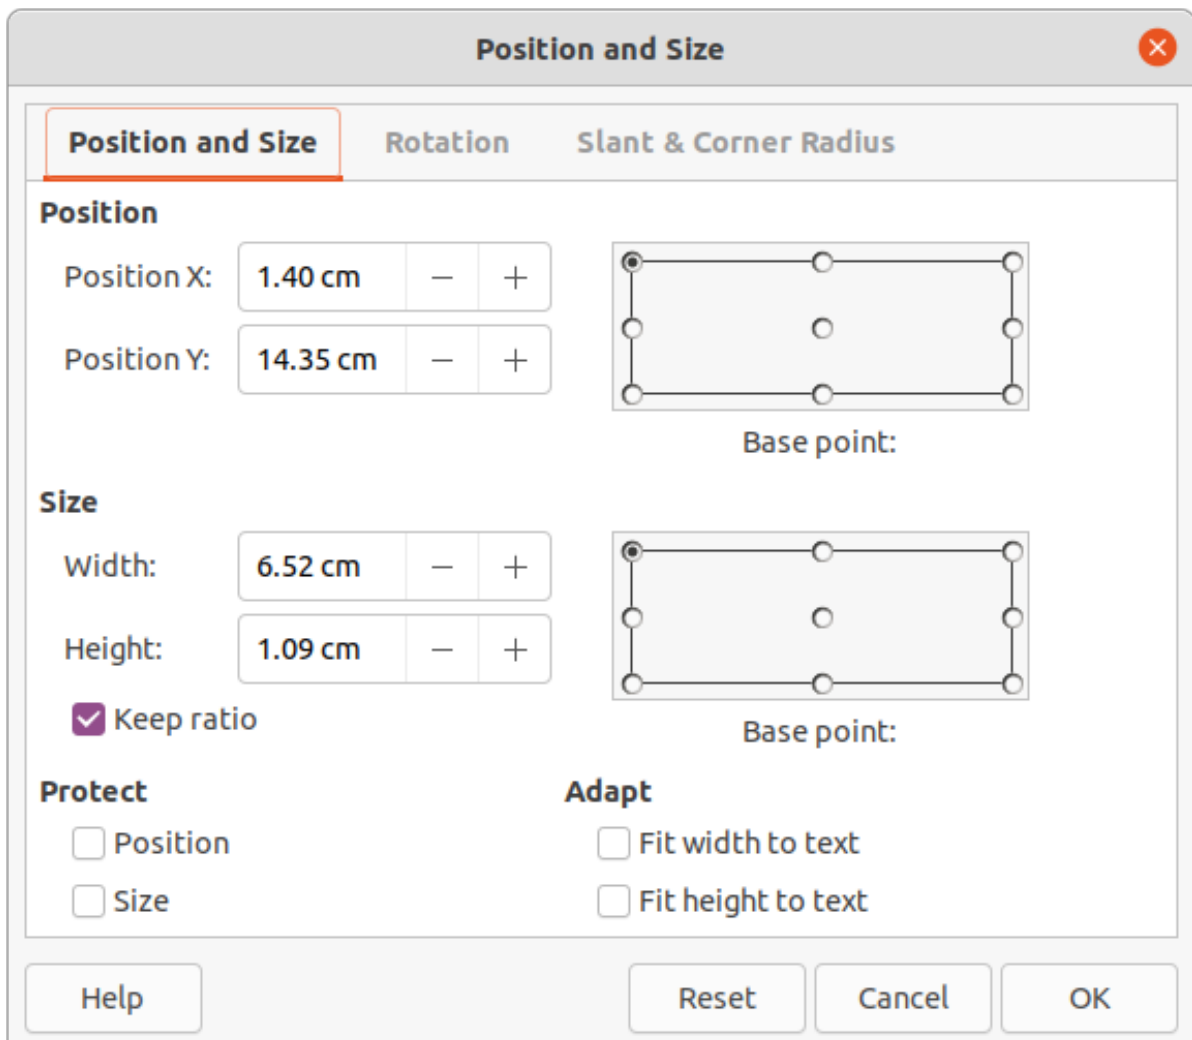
Position and Size

Position and Size
Rotation
Slant & Corner Radius

Position

Position X: 1.40 cm − +

Position Y: 14.35 cm − +

Base point:

Size

Width: 6.52 cm − +

Height: 1.09 cm − +

Keep ratio

Base point:

Protect

Position

Size

Adapt

Fit width to text

Fit height to text

Help
Reset
Cancel
OK